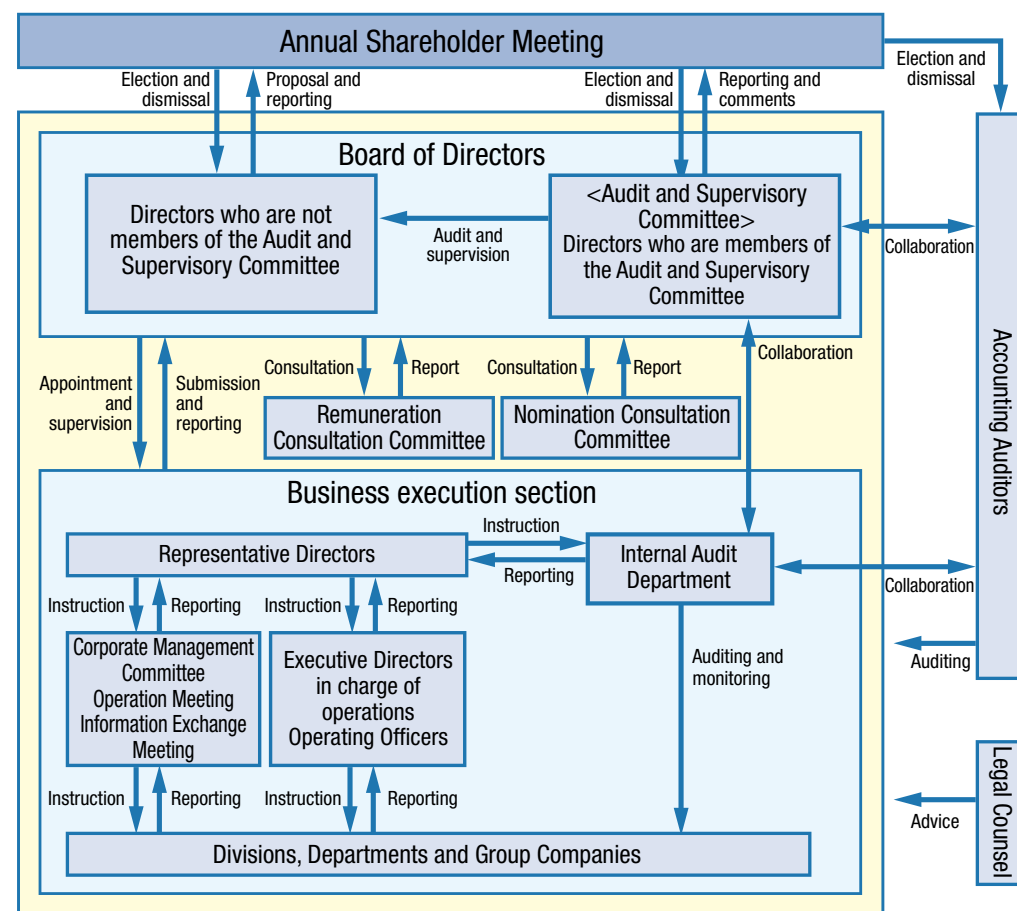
Annual Shareholder Meeting

Election and dismissal

Proposal and reporting

Election and dismissal

Reporting and comments

Election and dismissal

Board of Directors

Directors who are not members of the Audit and Supervisory Committee

Audit and supervision

<Audit and Supervisory Committee>
Directors who are members of the Audit and Supervisory Committee

Collaboration

Accounting Auditors

Appointment and supervision

Submission and reporting

Consultation

Report

Consultation

Report

Collaboration

Remuneration Consultation Committee

Nomination Consultation Committee

Business execution section

Instruction

Representative Directors

Reporting

Internal Audit Department

Collaboration

Instruction

Reporting

Instruction

Reporting

Corporate Management Committee
Operation Meeting
Information Exchange Meeting

Executive Directors in charge of operations
Operating Officers

Auditing and monitoring

Auditing

Instruction

Reporting

Instruction

Reporting

Legal Counsel

Advice

Divisions, Departments and Group Companies